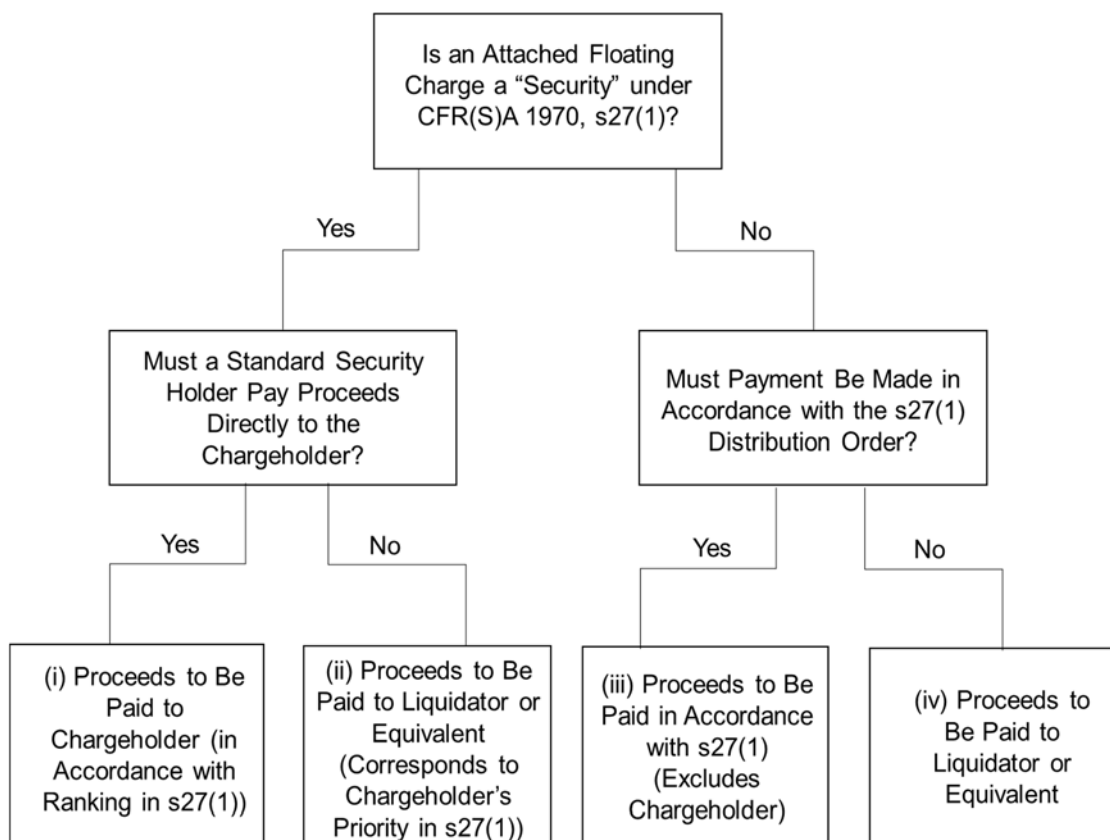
Is an Attached Floating Charge a “Security” under CFR(S)A 1970, s27(1)?

Yes

No

Must a Standard Security Holder Pay Proceeds Directly to the Chargeholder?

Must Payment Be Made in Accordance with the s27(1) Distribution Order?

Yes

No

Yes

No

(i) Proceeds to Be Paid to Chargeholder (in Accordance with Ranking in s27(1))

(ii) Proceeds to Be Paid to Liquidator or Equivalent (Corresponds to Chargeholder's Priority in s27(1))

(iii) Proceeds to Be Paid in Accordance with s27(1) (Excludes Chargeholder)

(iv) Proceeds to Be Paid to Liquidator or Equivalent